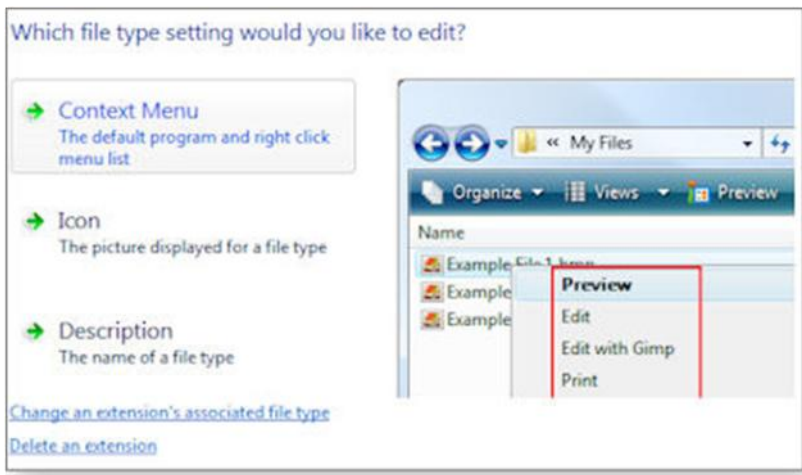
Which file type setting would you like to edit?

Context Menu
The default program and right click menu list

Icon
The picture displayed for a file type

Description
The name of a file type

Change an extension's associated file type

Delete an extension

« My Files

Organize ▾ Views ▾ Preview

Name

Example File 1.bmp
Example
Example

Preview
Edit
Edit with Gimp
Print